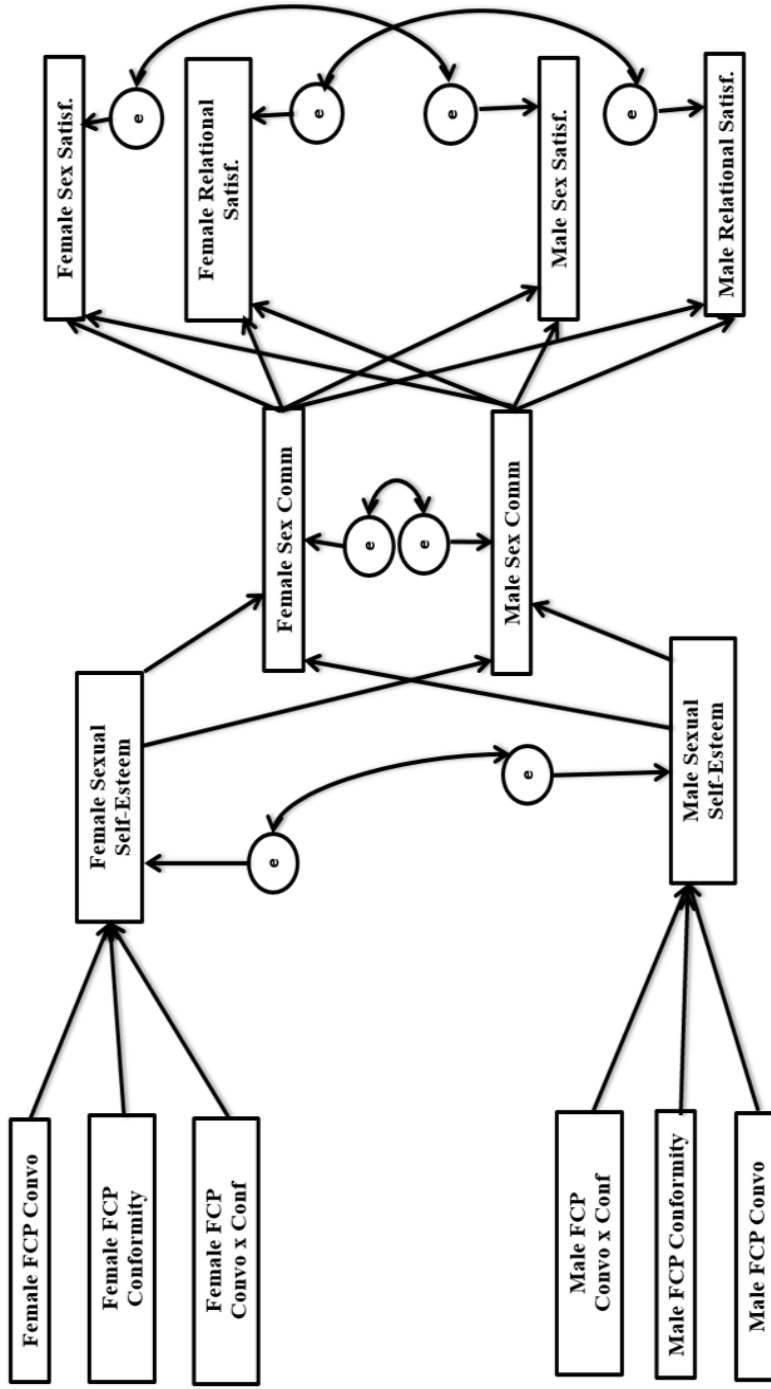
Female FCP Convo

Female FCP Conformity

Female FCP Convo x Conf

Male FCP Convo x Conf

Male FCP Conformity

Male FCP Convo

Female Sexual Self-Esteem

e

e

Male Sexual Self-Esteem

Female Sex Comm

e

e

Male Sex Comm

Female Sex Satisf.

Female Relational Satisf.

Male Sex Satisf.

Male Relational Satisf.

e

e

e

e